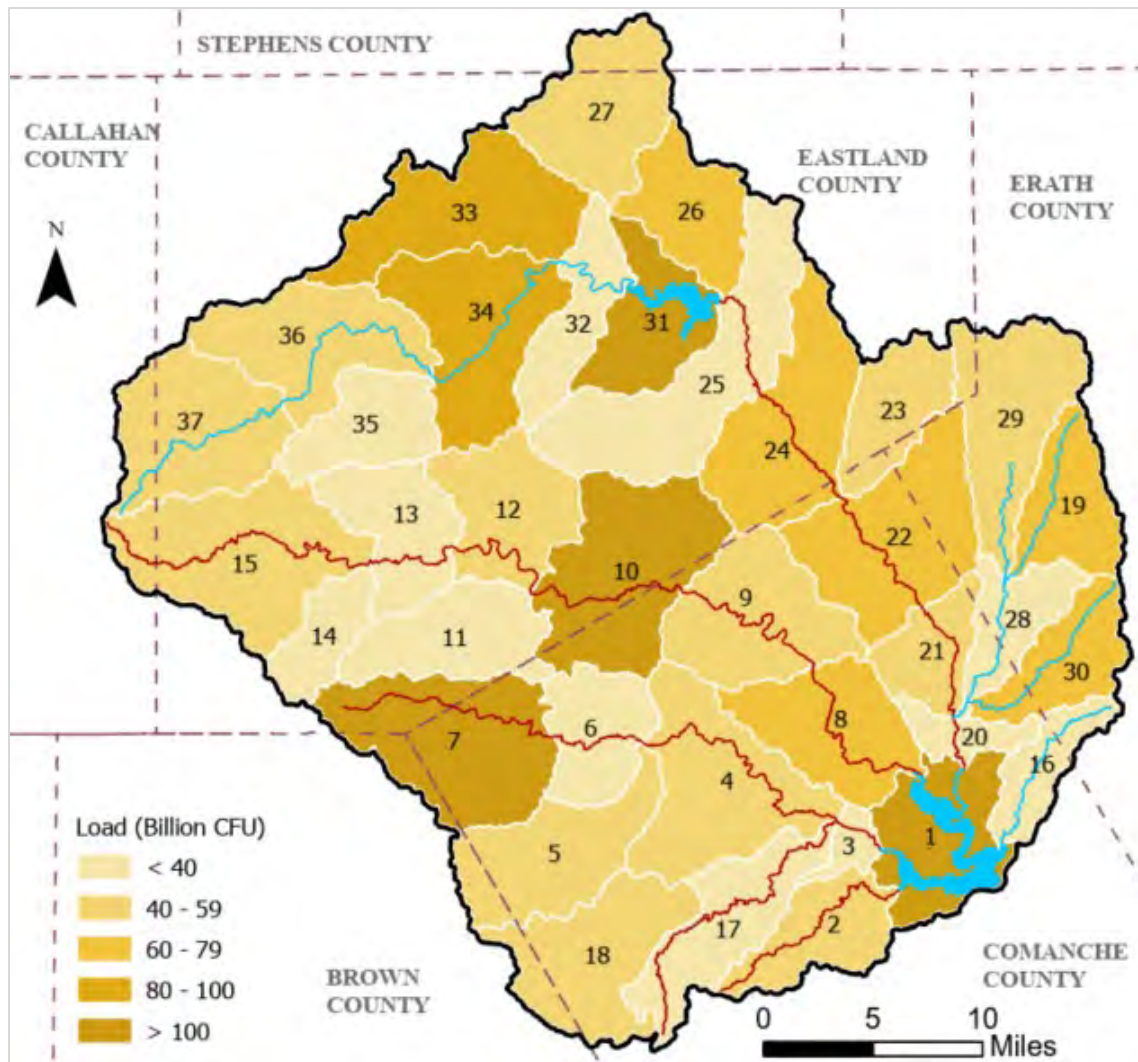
STEPHENS COUNTY

CALLAHAN COUNTY

EASTLAND COUNTY

ERATH COUNTY

N

27
33
26
34
32
31
36
25
37
35
23
29
24
13
12
19
15
22
10
9
14
11
28
21
30
7
6
8
20
16
4
1
3
5
17
2
18

Load (Billion CFU)
< 40
40 - 59
60 - 79
80 - 100
> 100

BROWN COUNTY

COMANCHE COUNTY

0 5 10 Miles